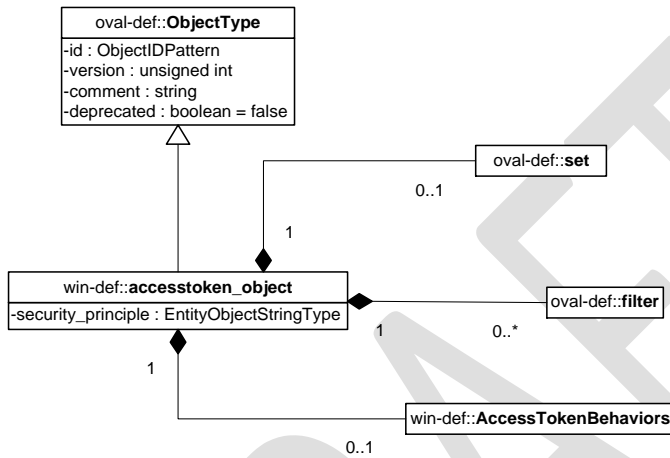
oval-def::ObjectType
-id : ObjectIDPattern
-version : unsigned int
-comment : string
-deprecated : boolean = false

oval-def::set
0..1
1

win-def::accesstoken_object
-security_principle : EntityObjectStringType

oval-def::filter
1
0..*
1

win-def::AccessTokenBehaviors
0..1